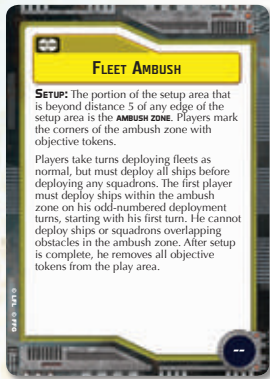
Fleet Ambush

Setup: The portion of the setup area that is beyond distance 5 of any edge of the setup area is the ambush zone. Players mark the corners of the ambush zone with objective tokens.

Players take turns deploying fleets as normal, but must deploy all ships before deploying any squadrons. The first player must deploy ships within the ambush zone on his odd-numbered deployment turns, starting with his first turn. He cannot deploy ships or squadrons overlapping obstacles in the ambush zone. After setup is complete, he removes all objective tokens from the play area.

© LFL © FFG

--